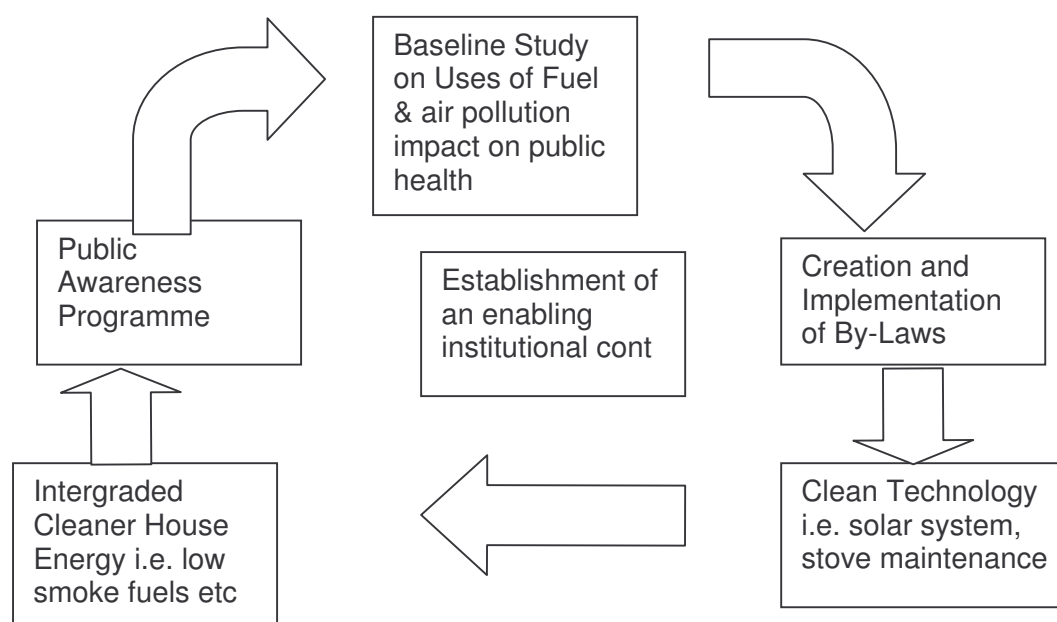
Baseline Study on Uses of Fuel & air pollution impact on public health

Creation and Implementation of By-Laws

Clean Technology i.e. solar system, stove maintenance

Intergraded Cleaner House Energy i.e. low smoke fuels etc

Public Awareness Programme

Establishment of an enabling institutional cont